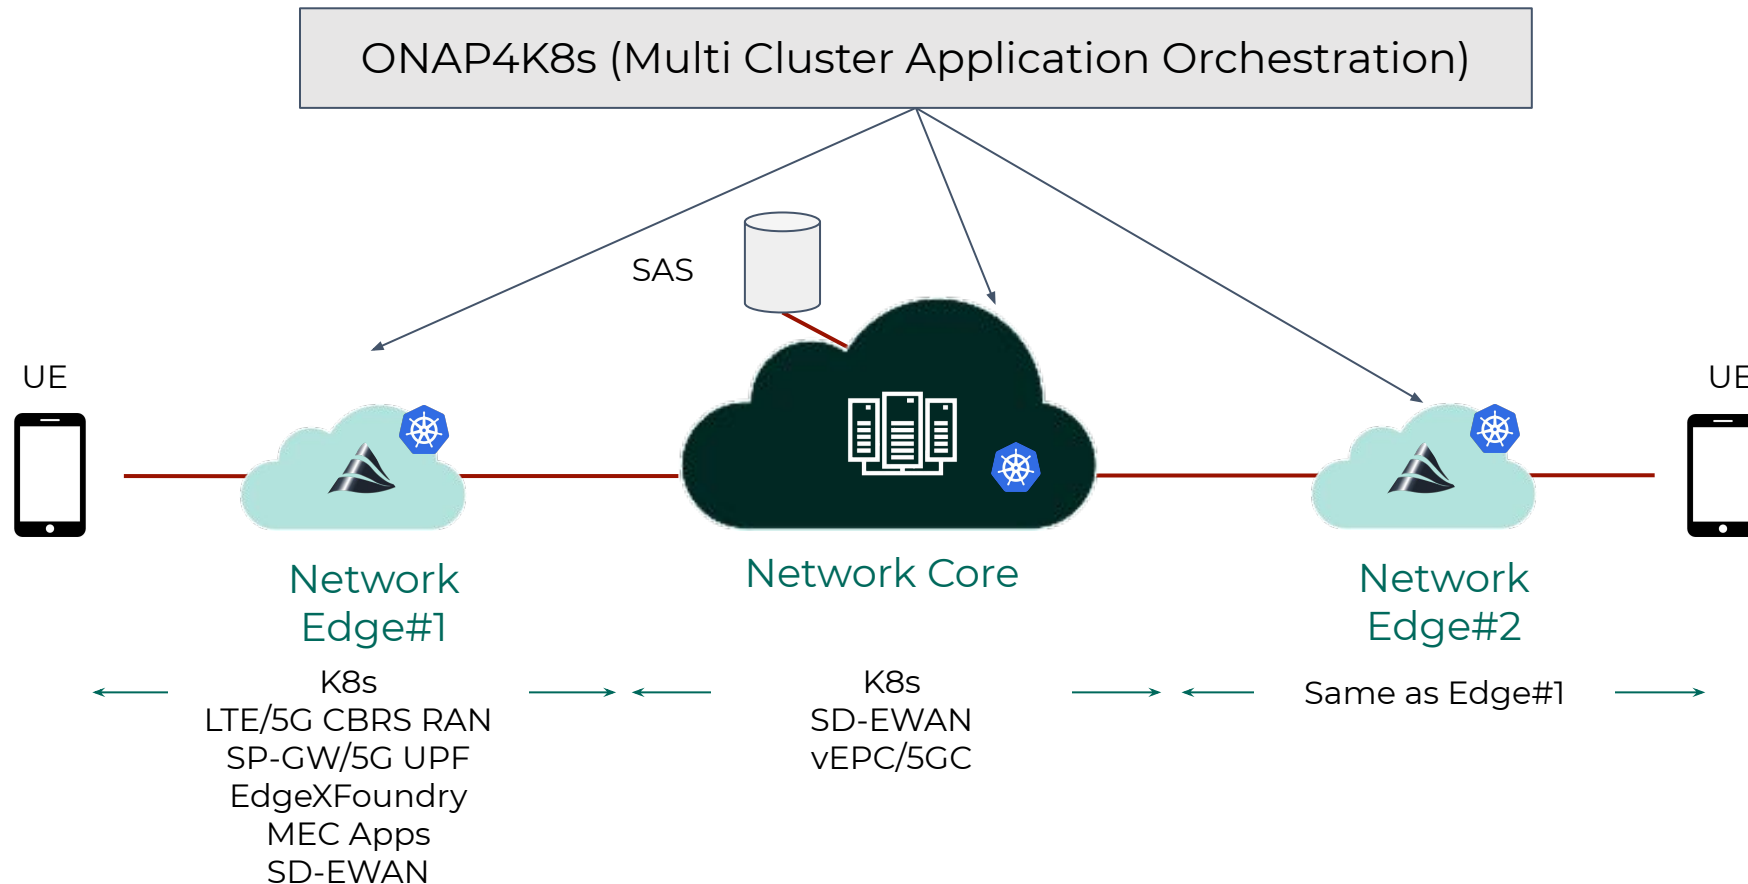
ONAP4K8s (Multi Cluster Application Orchestration)

SAS

UE

UE

Network Edge#1

Network Core

Network Edge#2

K8s
LTE/5G CBRS RAN
SP-GW/5G UPF
EdgeXFoundry
MEC Apps
SD-EWAN

K8s
SD-EWAN
vEPC/5GC

Same as Edge#1